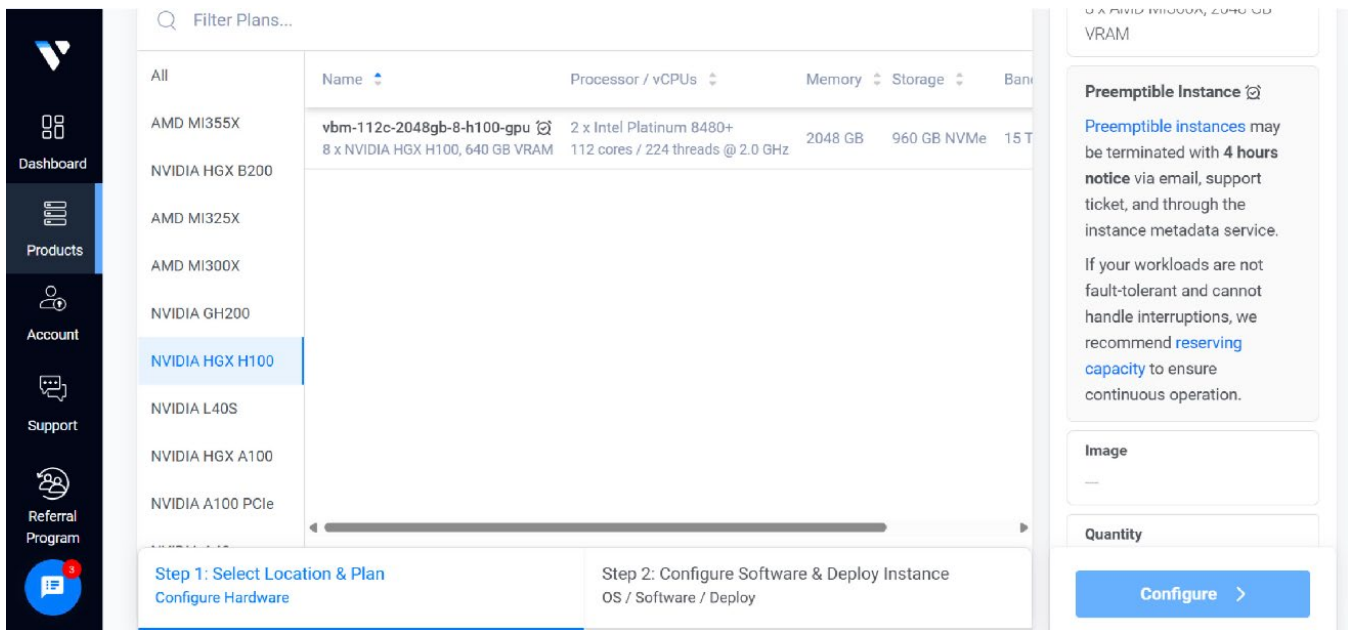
Dashboard
Products
Account
Support
Referral Program
3

Filter Plans...

All
AMD MI355X
NVIDIA HGX B200
AMD MI325X
AMD MI300X
NVIDIA GH200
NVIDIA HGX H100
NVIDIA L40S
NVIDIA HGX A100
NVIDIA A100 PCIe
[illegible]

| Name | Processor / vCPUs | Memory | Storage | Ban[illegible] |
|---|---|---|---|---|
| vbm-112c-2048gb-8-h100-gpu 8 x NVIDIA HGX H100, 640 GB VRAM | 2 x Intel Platinum 8480+ 112 cores / 224 threads @ 2.0 GHz | 2048 GB | 960 GB NVMe | 15 T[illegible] |

Step 1: Select Location & Plan
Configure Hardware

Step 2: Configure Software & Deploy Instance
OS / Software / Deploy

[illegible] VRAM

Preemptible Instance

Preemptible instances may be terminated with 4 hours notice via email, support ticket, and through the instance metadata service.

If your workloads are not fault-tolerant and cannot handle interruptions, we recommend reserving capacity to ensure continuous operation.

Image
—

Quantity

Configure >